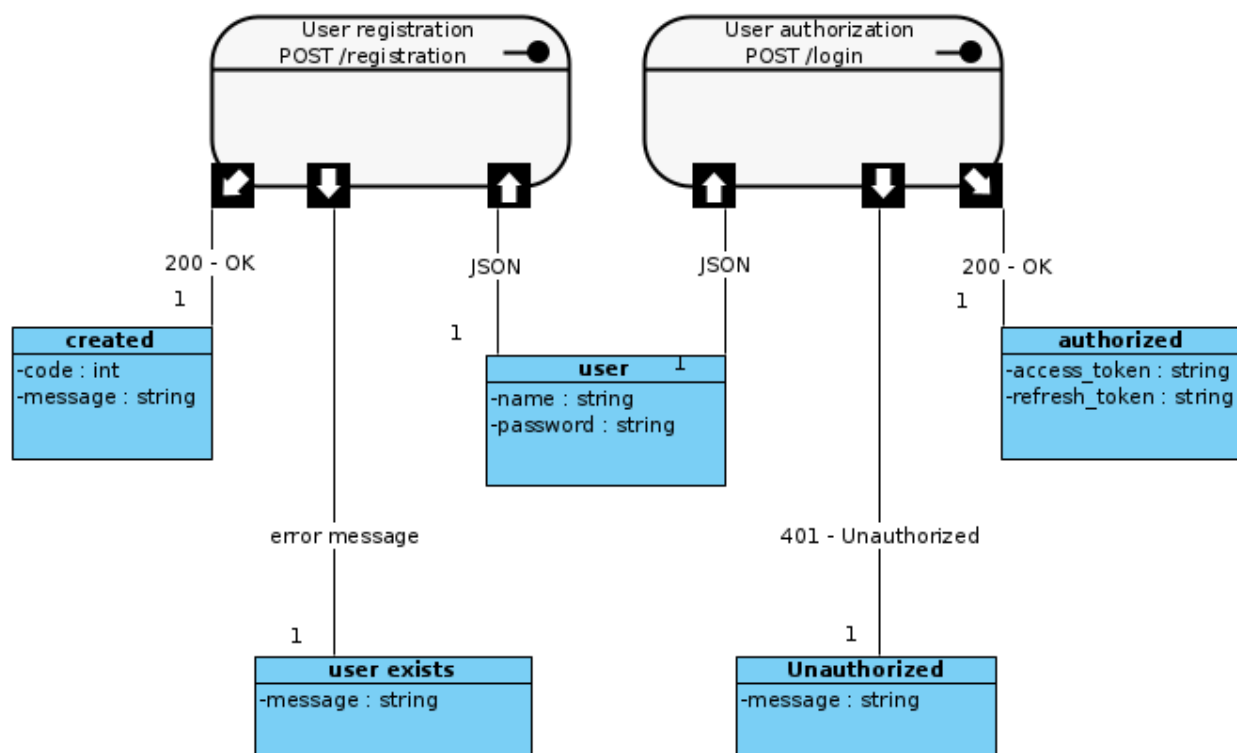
User registration
POST /registration

User authorization
POST /login

200 - OK
1

JSON
1

JSON
1

200 - OK
1

created
-code : int
-message : string

user
-name : string
-password : string

authorized
-access_token : string
-refresh_token : string

error message
1

401 - Unauthorized
1

user exists
-message : string

Unauthorized
-message : string